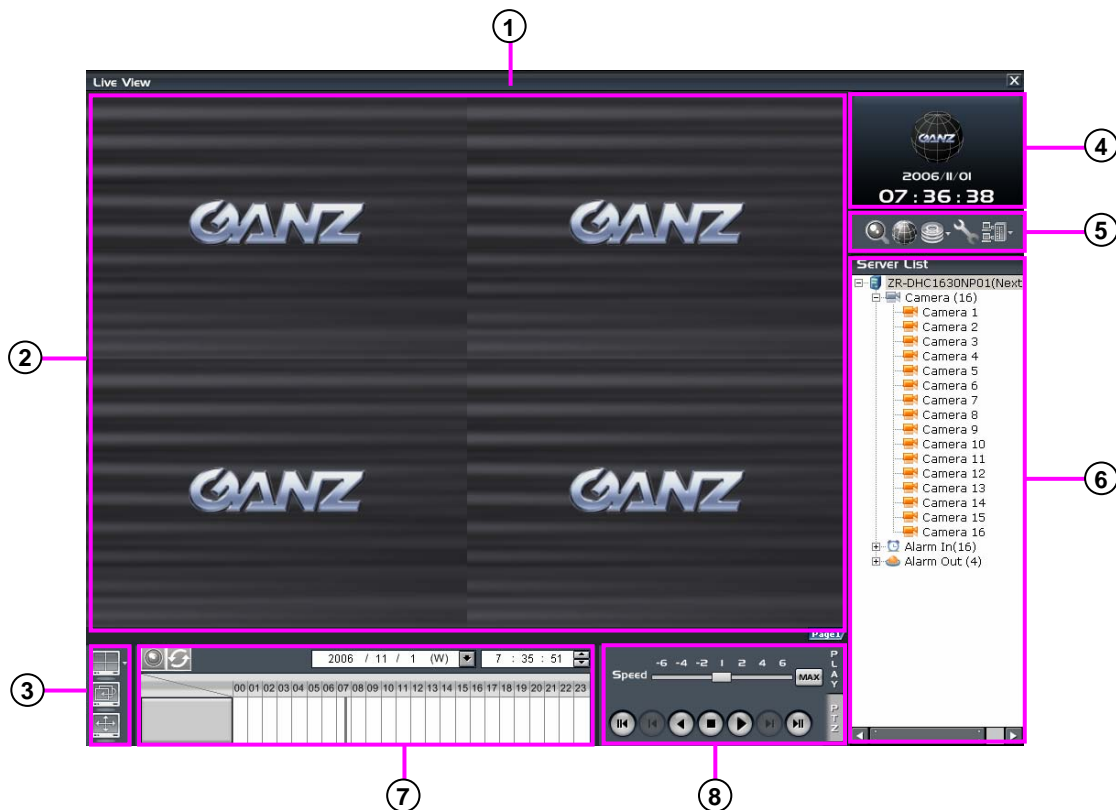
1

Live View

GANZ GANZ

GANZ GANZ

Page1

2

GANZ
2006/11/01
07 : 36 : 38

4

5

Server List
ZR-DHC1630NP01(Next
Camera (16)
Camera 1
Camera 2
Camera 3
Camera 4
Camera 5
Camera 6
Camera 7
Camera 8
Camera 9
Camera 10
Camera 11
Camera 12
Camera 13
Camera 14
Camera 15
Camera 16
Alarm In(16)
Alarm Out (4)

6

3

2006 / 11 / 1 (W) 7 : 35 : 51

00 01 02 03 04 05 06 07 08 09 10 11 12 13 14 15 16 17 18 19 20 21 22 23

7

-6 -4 -2 1 2 4 6
Speed MAX
PLAY
PTZ

8